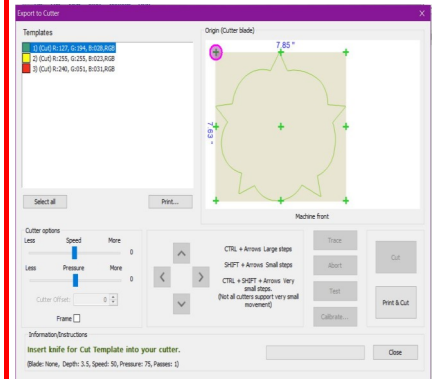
Export to Cutter

Templates

1) (Cut) R:127, G:194, B:028,RGB
2) (Cut) R:255, G:255, B:023,RGB
3) (Cut) R:240, G:051, B:031,RGB

Origin (Cutter blade)

7.85 "

7.63 "

Machine front

Select all

Print...

Cutter options

Less Speed More

0

Less Pressure More

0

Cutter Offset: 0

Frame

CTRL + Arrows Large steps

SHIFT + Arrows Small steps

CTRL + SHIFT + Arrows Very small steps.
(Not all cutters support very small movement)

Trace

Abort

Test

Calibrate...

Cut

Print & Cut

Information/Instructions

Insert knife for Cut Template into your cutter.

(Blade: None, Depth: 3.5, Speed: 50, Pressure: 75, Passes: 1)

Close